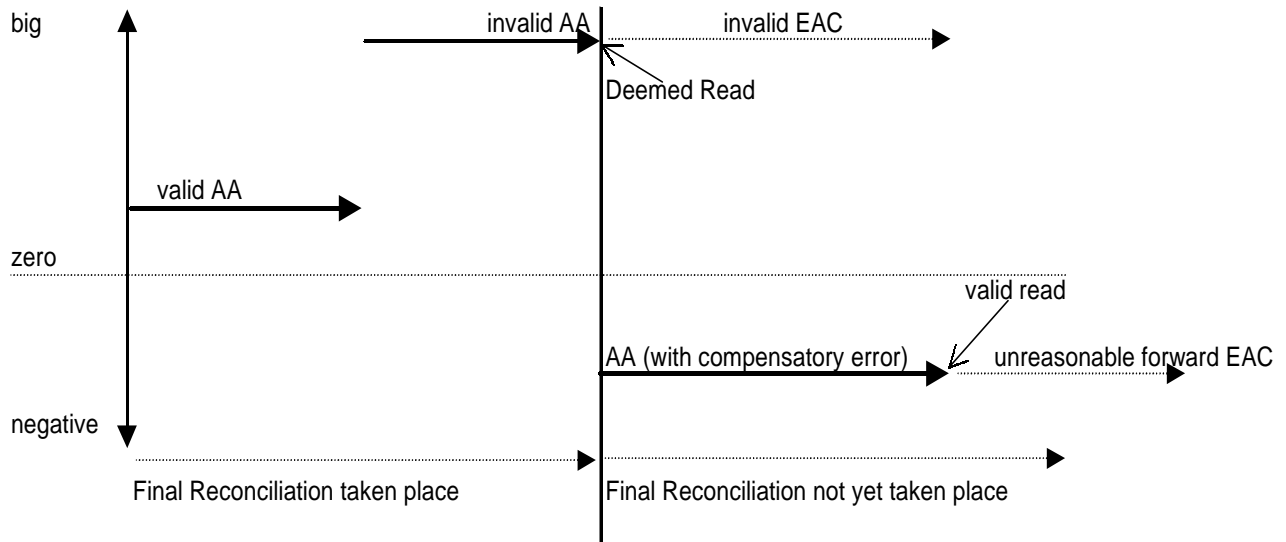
big

invalid AA

invalid EAC

Deemed Read

valid AA

zero

valid read

AA (with compensatory error)

unreasonable forward EAC

negative

Final Reconciliation taken place

Final Reconciliation not yet taken place